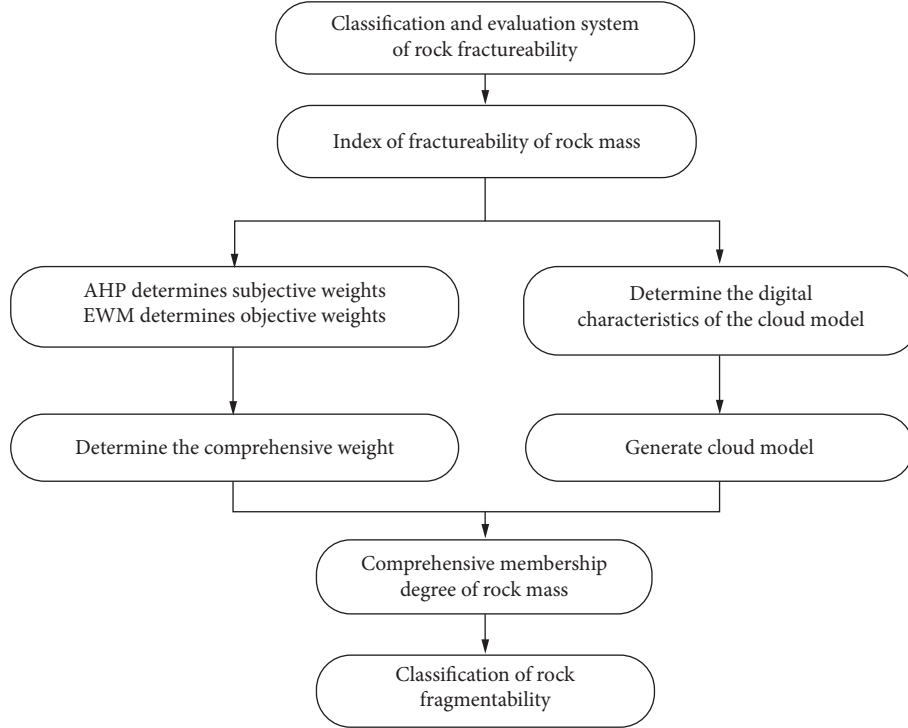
Classification and evaluation system of rock fractureability

Index of fractureability of rock mass

AHP determines subjective weights
EWM determines objective weights

Determine the digital characteristics of the cloud model

Determine the comprehensive weight

Generate cloud model

Comprehensive membership degree of rock mass

Classification of rock fragmentability